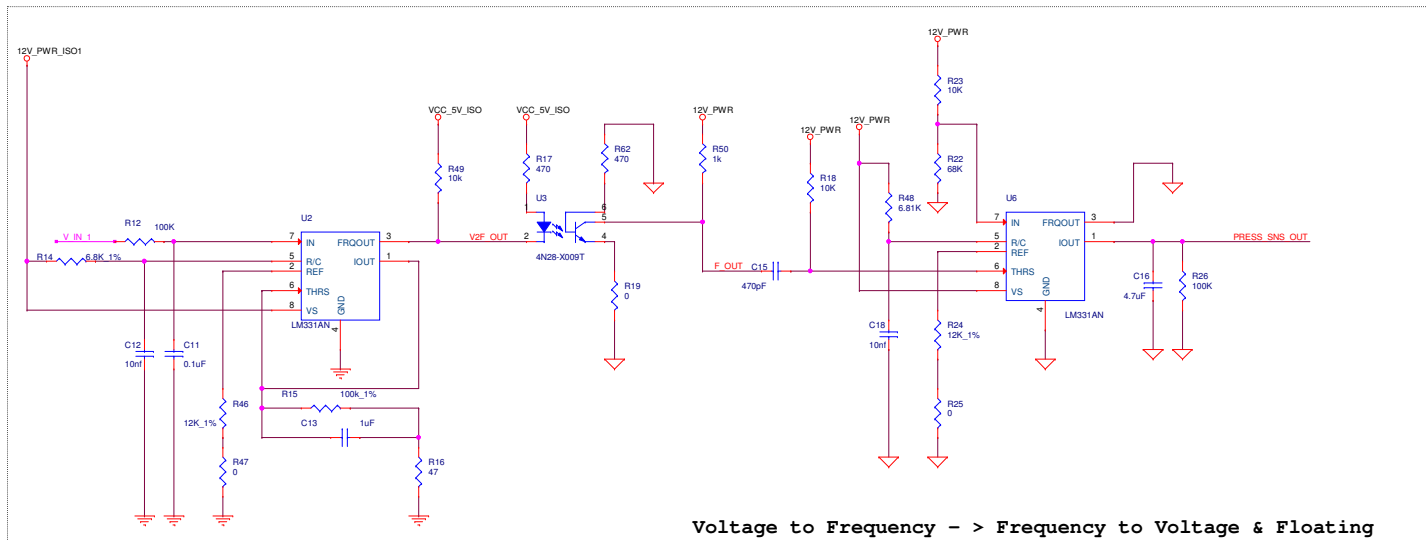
12V_PWR_ISO1

V_IN_1
R12
100K
R14
6.8K_1%
C12
10nf
C11
0.1uF
R46
12K_1%
R47
0

U2
7 IN
5 R/C
2 REF
6 THRS
8 VS
FRQOUT 3
IOUT 1
GND
4
LM331AN

R15
100k_1%
C13
1uF
R16
47

VCC_5V_ISO
R49
10k
V2F_OUT

VCC_5V_ISO
R17
470
U3
2
6
5
4
4N28-X009T
R62
470
R19
0

12V_PWR
R50
1k
F_OUT
C15
470pF

12V_PWR
R18
10K
12V_PWR
R48
6.81K
C18
10nf

12V_PWR
R23
10K
R22
68K
R24
12K_1%
R25
0

U6
7 IN
5 R/C
2 REF
6 THRS
8 VS
FRQOUT 3
IOUT 1
GND
4
LM331AN

C16
4.7uF
R26
100K
PRESS_SNS_OUT

Voltage to Frequency - > Frequency to Voltage & Floating